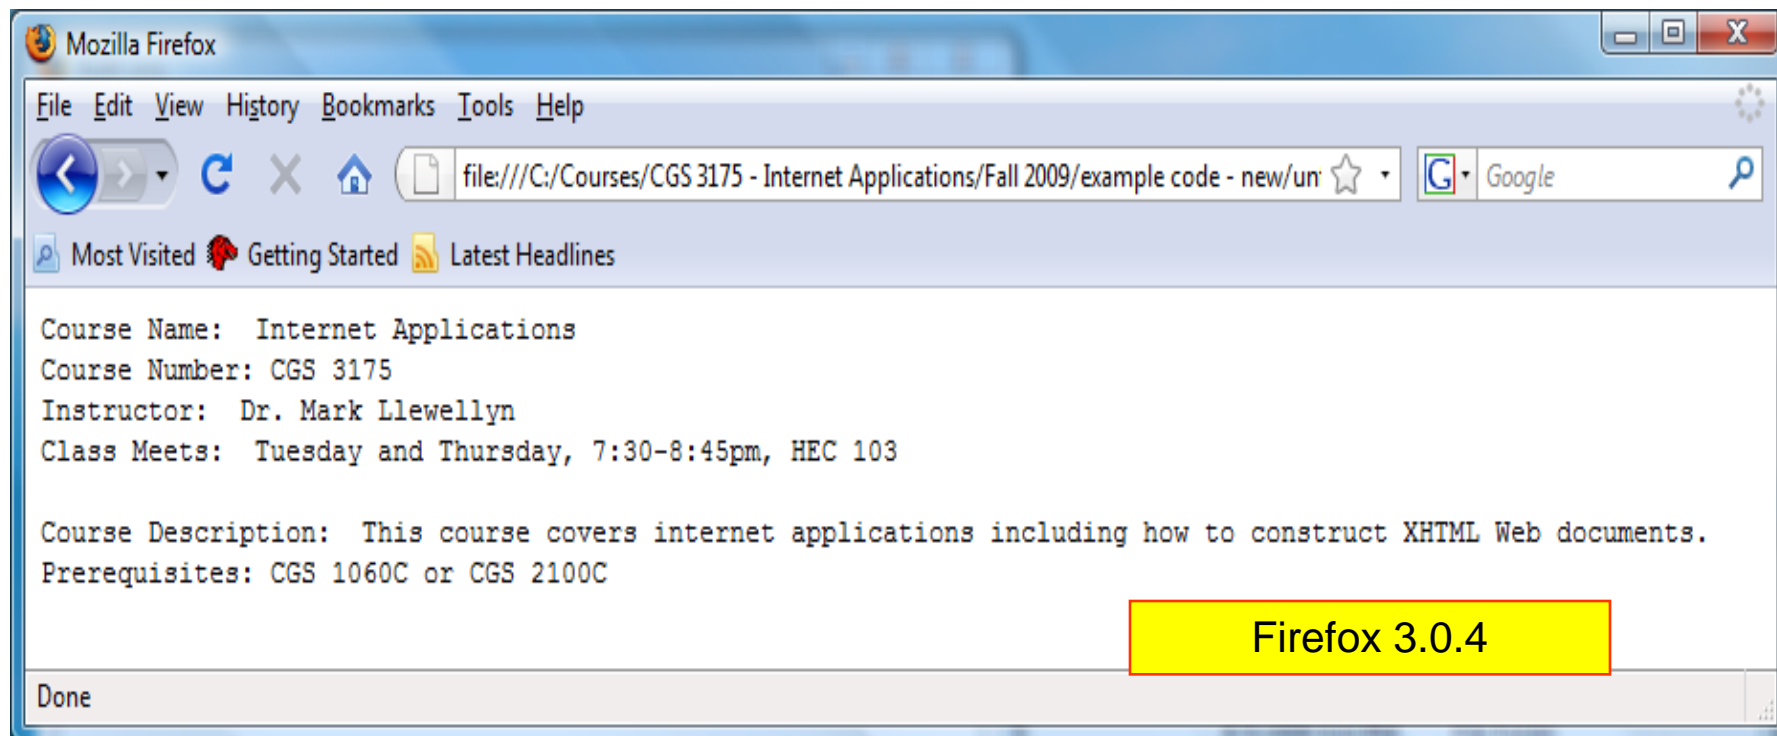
Mozilla Firefox

File Edit View History Bookmarks Tools Help

file:///C:/Courses/CGS 3175 - Internet Applications/Fall 2009/example code - new/un

Google

Most Visited Getting Started Latest Headlines

Course Name: Internet Applications
Course Number: CGS 3175
Instructor: Dr. Mark Llewellyn
Class Meets: Tuesday and Thursday, 7:30-8:45pm, HEC 103

Course Description: This course covers internet applications including how to construct XHTML Web documents.
Prerequisites: CGS 1060C or CGS 2100C

Firefox 3.0.4

Done